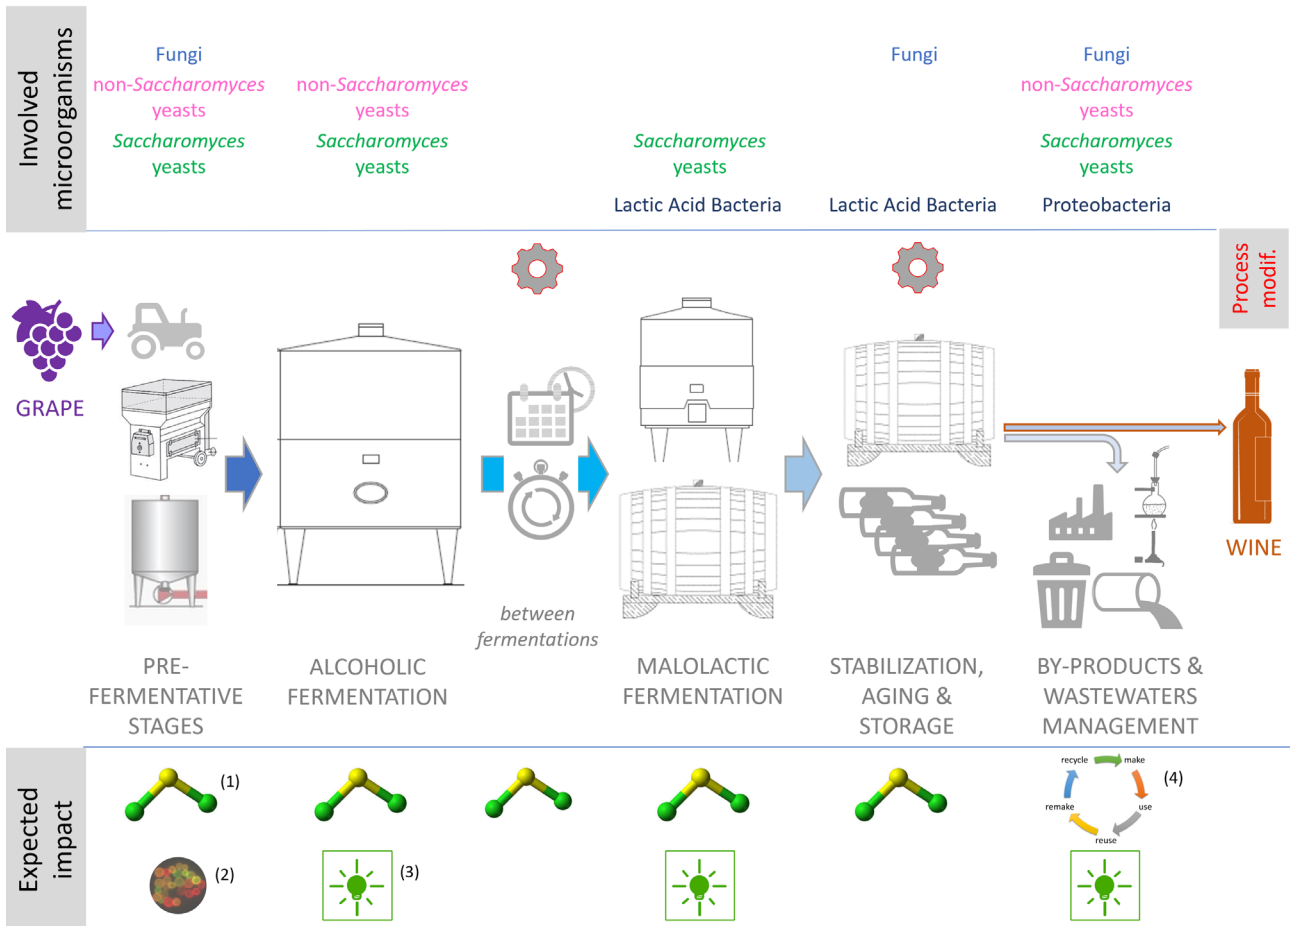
Involved microorganisms

Fungi
non-*Saccharomyces* yeasts
*Saccharomyces* yeasts

non-*Saccharomyces* yeasts
*Saccharomyces* yeasts

*Saccharomyces* yeasts
Lactic Acid Bacteria

Fungi
Lactic Acid Bacteria

Fungi
non-*Saccharomyces* yeasts
*Saccharomyces* yeasts
Proteobacteria

Process modif.

GRAPE

WINE

*between fermentations*

PRE-FERMENTATIVE STAGES

ALCOHOLIC FERMENTATION

MALOLACTIC FERMENTATION

STABILIZATION, AGING & STORAGE

BY-PRODUCTS & WASTEWATERS MANAGEMENT

Expected impact

(1)

(2)

(3)

recycle
make
use
reuse
remake
(4)